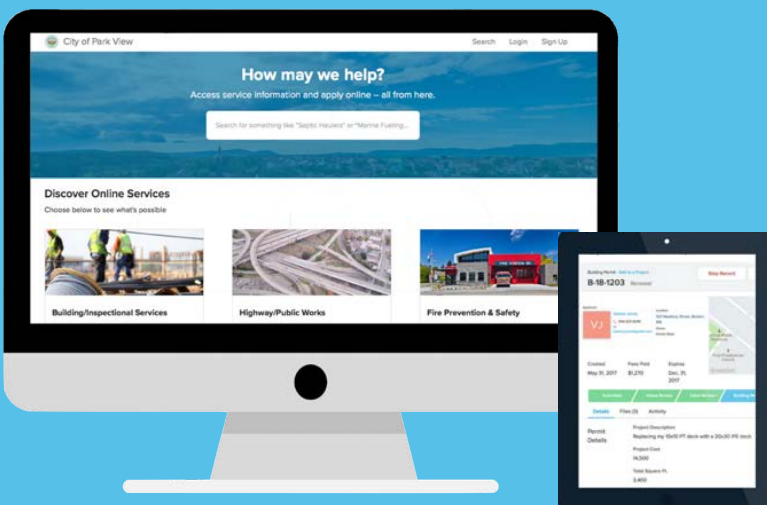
City of Park View

Search Login Sign Up

How may we help?

Access service information and apply online – all from here.

Search for something like "Septic Haulers" or "Marine Fueling..."

Discover Online Services

Choose below to see what's possible

Building/Inspectional Services

Highway/Public Works

Fire Prevention & Safety

Building Permit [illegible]

B-18-1203 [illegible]

Stop Permit

VJ

Created May 31, 2017

Fees Paid $1,270

Expires Dec. 31, 2017

Details Files (3) Activity

Permit Details

Project Description
Replacing my 15x10 PT deck with a 20x30 IPE deck

Project Cost
14,500

Total Square Ft.
2,400